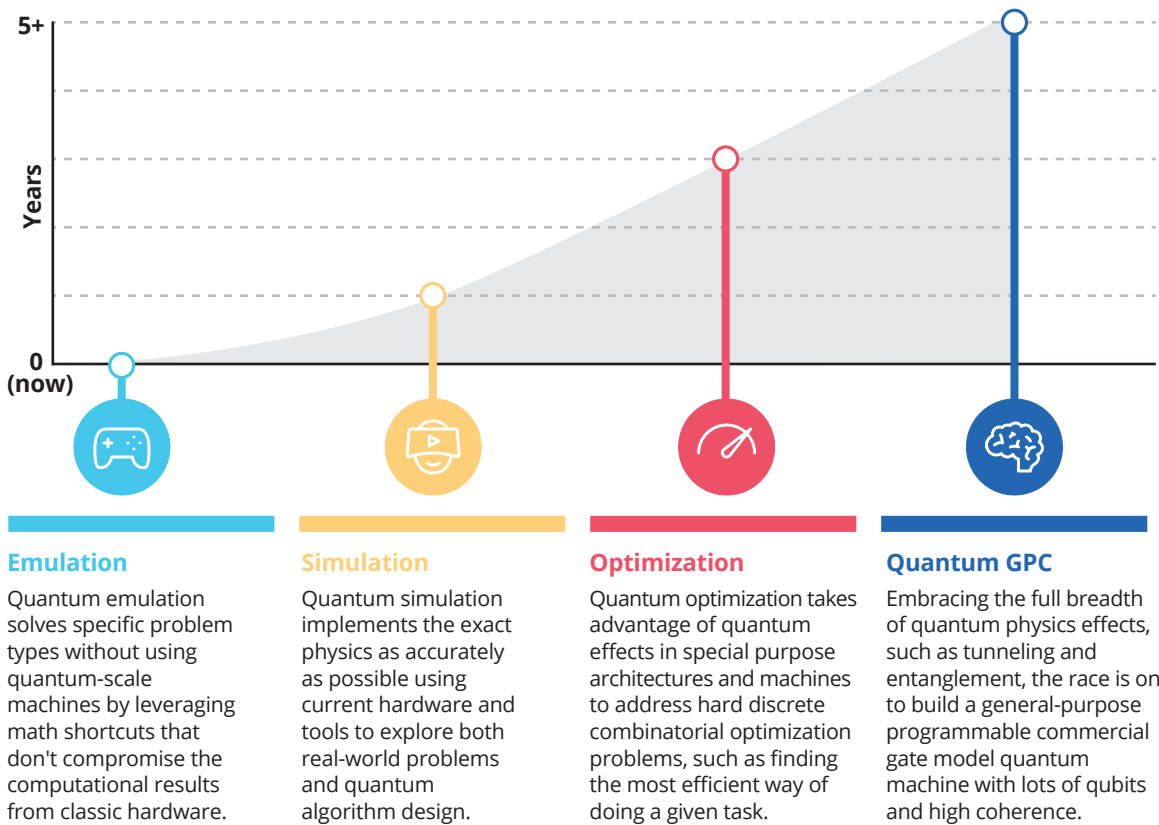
5+

Years

0
(now)

Emulation

Quantum emulation solves specific problem types without using quantum-scale machines by leveraging math shortcuts that don't compromise the computational results from classic hardware.

Simulation

Quantum simulation implements the exact physics as accurately as possible using current hardware and tools to explore both real-world problems and quantum algorithm design.

Optimization

Quantum optimization takes advantage of quantum effects in special purpose architectures and machines to address hard discrete combinatorial optimization problems, such as finding the most efficient way of doing a given task.

Quantum GPC

Embracing the full breadth of quantum physics effects, such as tunneling and entanglement, the race is on to build a general-purpose programmable commercial gate model quantum machine with lots of qubits and high coherence.